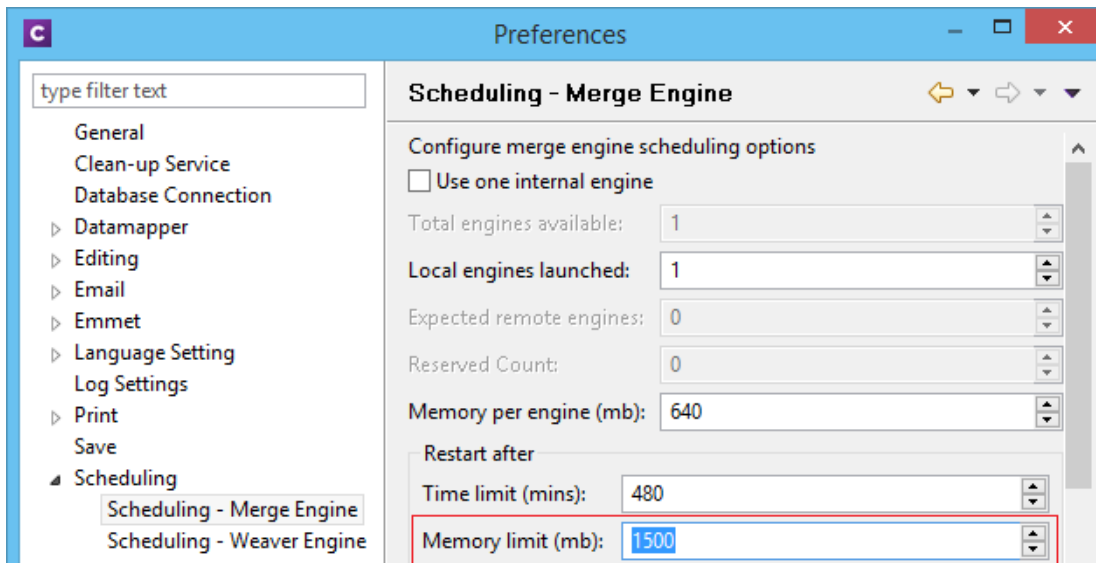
C
Preferences

type filter text

General
Clean-up Service
Database Connection
Datamapper
Editing
Email
Emmet
Language Setting
Log Settings
Print
Save
Scheduling
Scheduling - Merge Engine
Scheduling - Weaver Engine

Scheduling - Merge Engine

Configure merge engine scheduling options
Use one internal engine
Total engines available: 1
Local engines launched: 1
Expected remote engines: 0
Reserved Count: 0
Memory per engine (mb): 640
Restart after
Time limit (mins): 480
Memory limit (mb): 1500